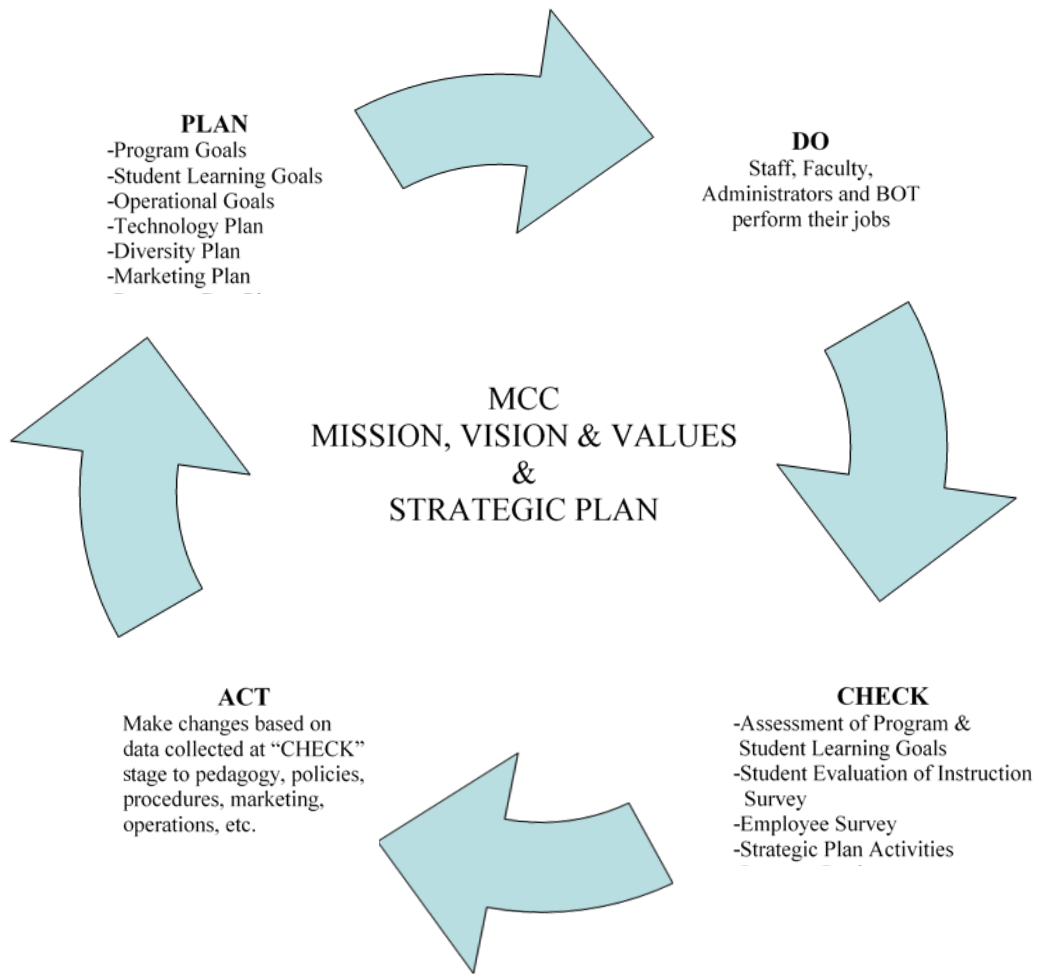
PLAN
-Program Goals
-Student Learning Goals
-Operational Goals
-Technology Plan
-Diversity Plan
-Marketing Plan
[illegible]

DO
Staff, Faculty, Administrators and BOT perform their jobs

MCC
MISSION, VISION & VALUES
&
STRATEGIC PLAN

ACT
Make changes based on data collected at "CHECK" stage to pedagogy, policies, procedures, marketing, operations, etc.

CHECK
-Assessment of Program & Student Learning Goals
-Student Evaluation of Instruction Survey
-Employee Survey
-Strategic Plan Activities
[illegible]